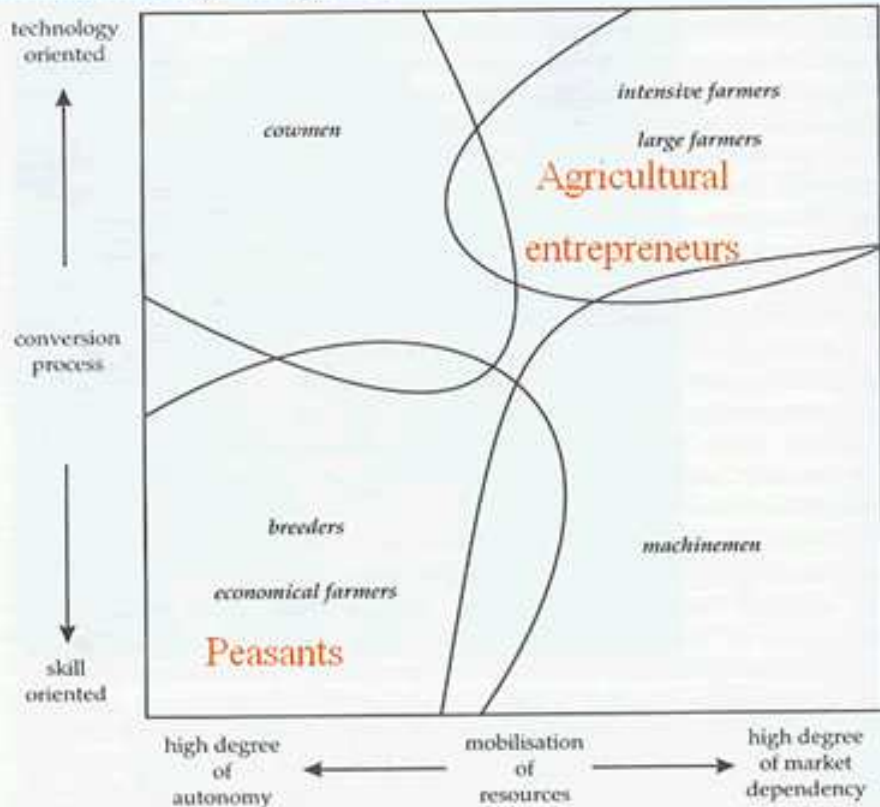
technology oriented

conversion process

skill oriented

cowmen

intensive farmers

large farmers

Agricultural entrepreneurs

breeders

economical farmers

Peasants

machinemen

high degree of autonomy

mobilisation of resources

high degree of market dependency